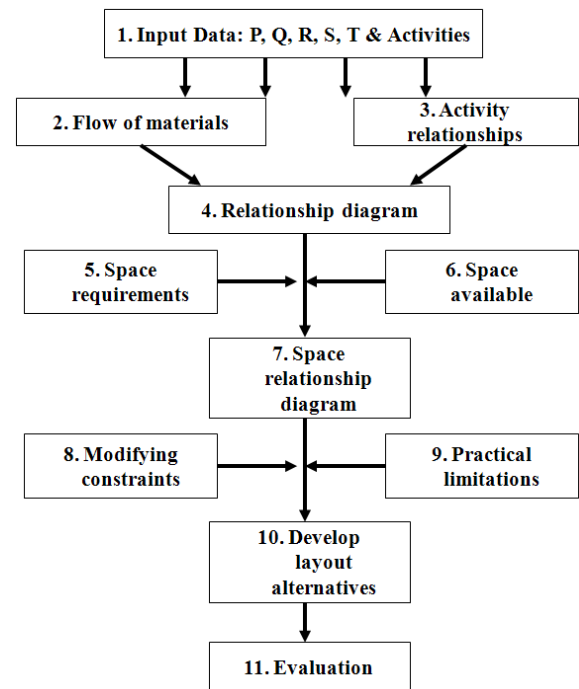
1. Input Data: P, Q, R, S, T & Activities

2. Flow of materials

3. Activity relationships

4. Relationship diagram

5. Space requirements

6. Space available

7. Space relationship diagram

8. Modifying constraints

9. Practical limitations

10. Develop layout alternatives

11. Evaluation